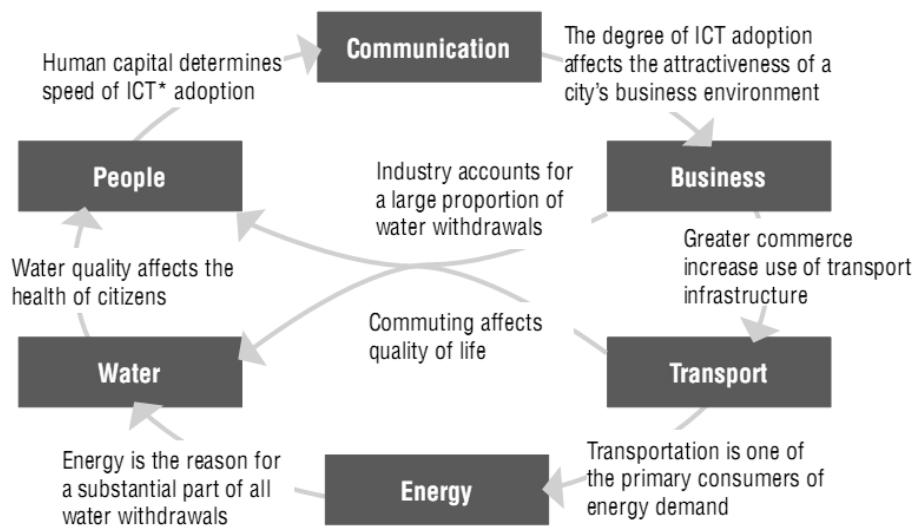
Communication

Human capital determines speed of ICT* adoption

The degree of ICT adoption affects the attractiveness of a city's business environment

People

Industry accounts for a large proportion of water withdrawals

Business

Greater commerce increase use of transport infrastructure

Water quality affects the health of citizens

Commuting affects quality of life

Water

Transport

Transportation is one of the primary consumers of energy demand

Energy is the reason for a substantial part of all water withdrawals

Energy